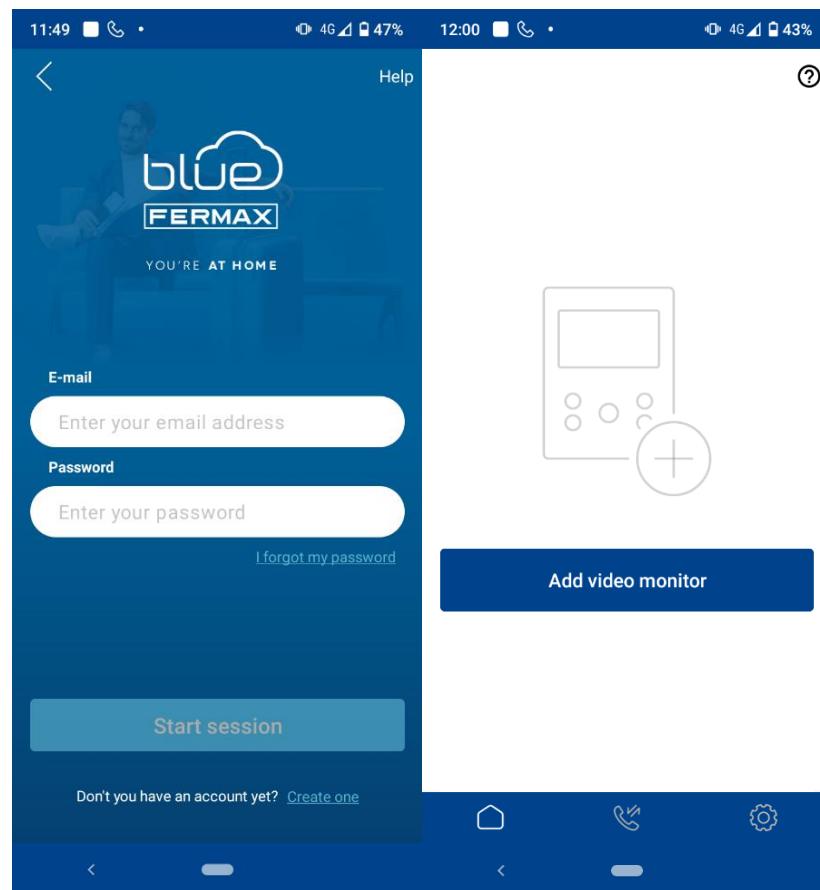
11:49 4G 47%

Help

blue
FERMAX

YOU'RE AT HOME

E-mail

Enter your email address

Password

Enter your password

I forgot my password

Start session

Don't you have an account yet? Create one

12:00 4G 43%

Add video monitor